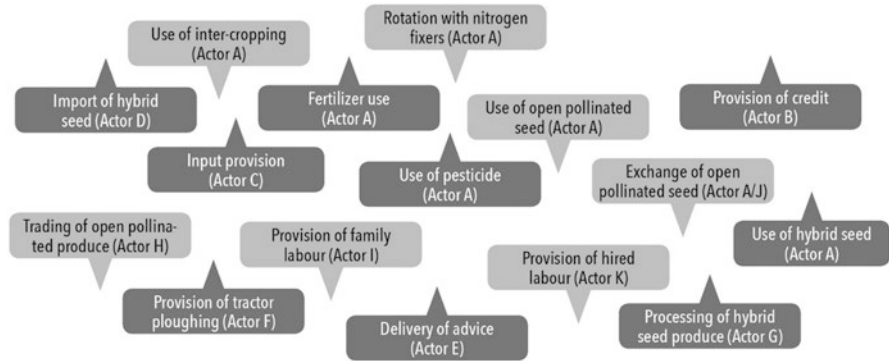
Use of inter-cropping (Actor A)

Rotation with nitrogen fixers (Actor A)

Import of hybrid seed (Actor D)

Fertilizer use (Actor A)

Use of open pollinated seed (Actor A)

Provision of credit (Actor B)

Input provision (Actor C)

Use of pesticide (Actor A)

Exchange of open pollinated seed (Actor A/J)

Trading of open pollinated produce (Actor H)

Provision of family labour (Actor I)

Use of hybrid seed (Actor A)

Provision of hired labour (Actor K)

Provision of tractor ploughing (Actor F)

Delivery of advice (Actor E)

Processing of hybrid seed produce (Actor G)